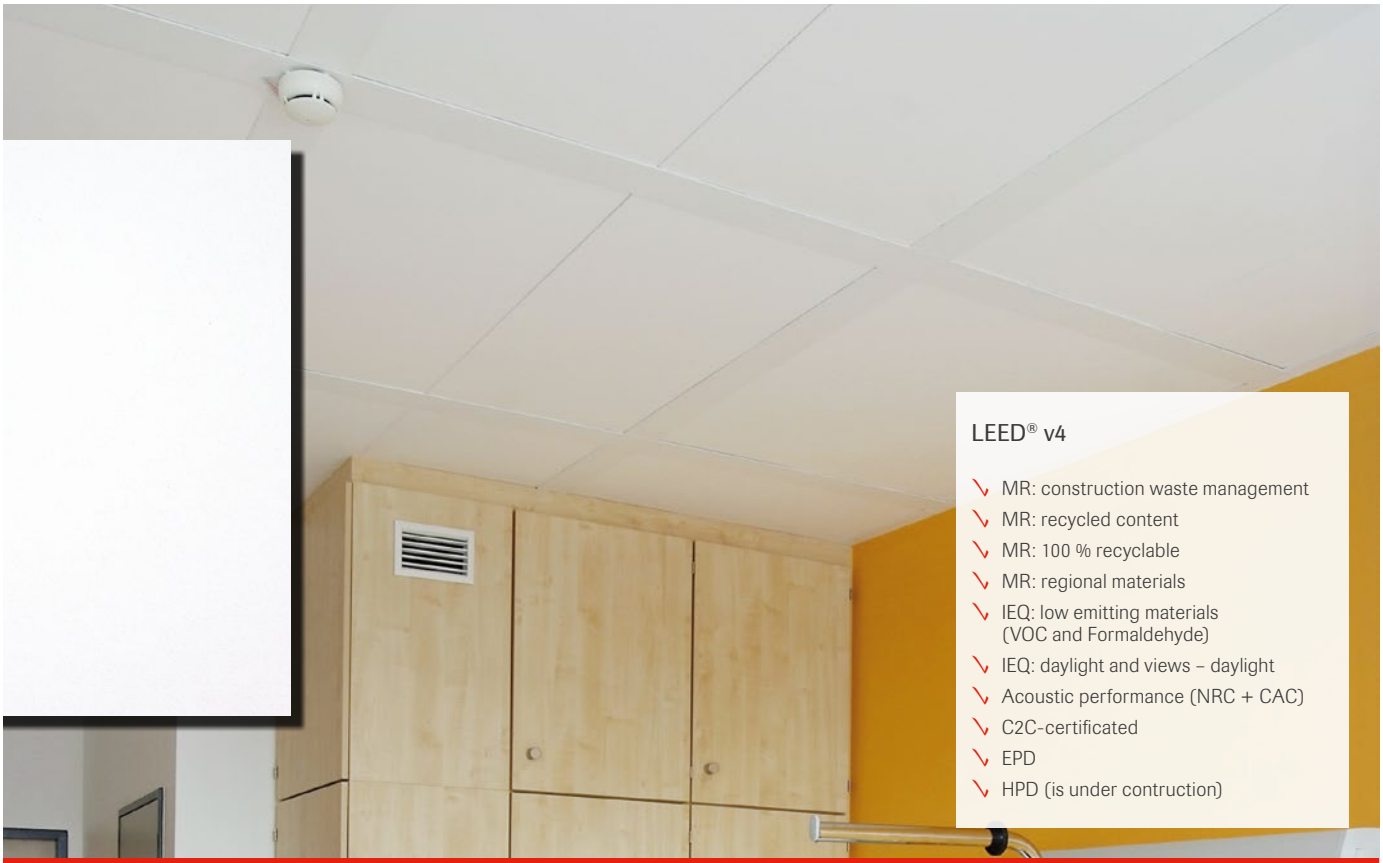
LEED® v4

↘ MR: construction waste management
↘ MR: recycled content
↘ MR: 100 % recyclable
↘ MR: regional materials
↘ IEQ: low emitting materials (VOC and Formaldehyde)
↘ IEQ: daylight and views – daylight
↘ Acoustic performance (NRC + CAC)
↘ C2C-certificated
↘ EPD
↘ HPD (is under contruction)